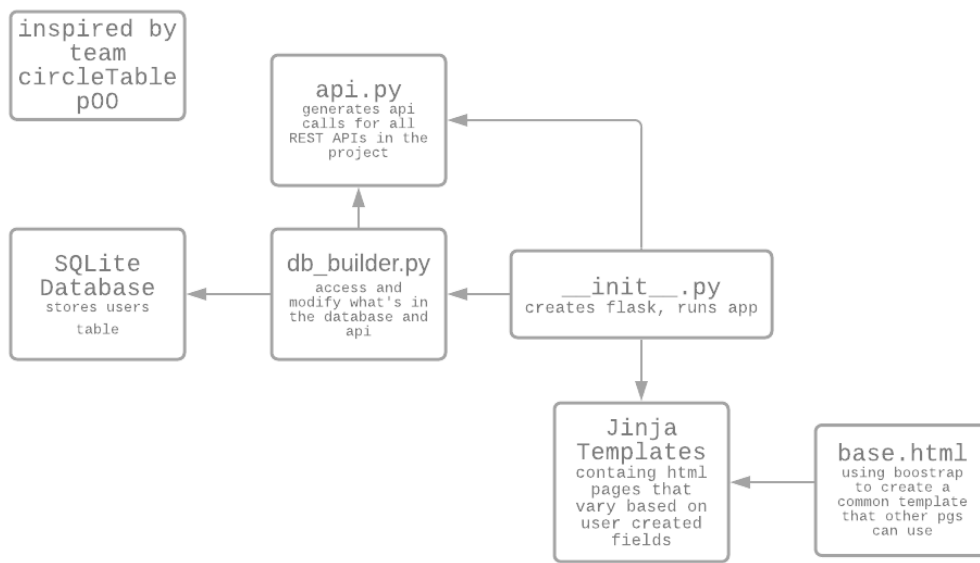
inspired by team circleTable pOO

api.py
generates api calls for all REST APIs in the project

SQLite Database
stores users table

db_builder.py
access and modify what's in the database and api

__init__.py
creates flask, runs app

Jinja Templates
containg html pages that vary based on user created fields

base.html
using boostrap to create a common template that other pgs can use